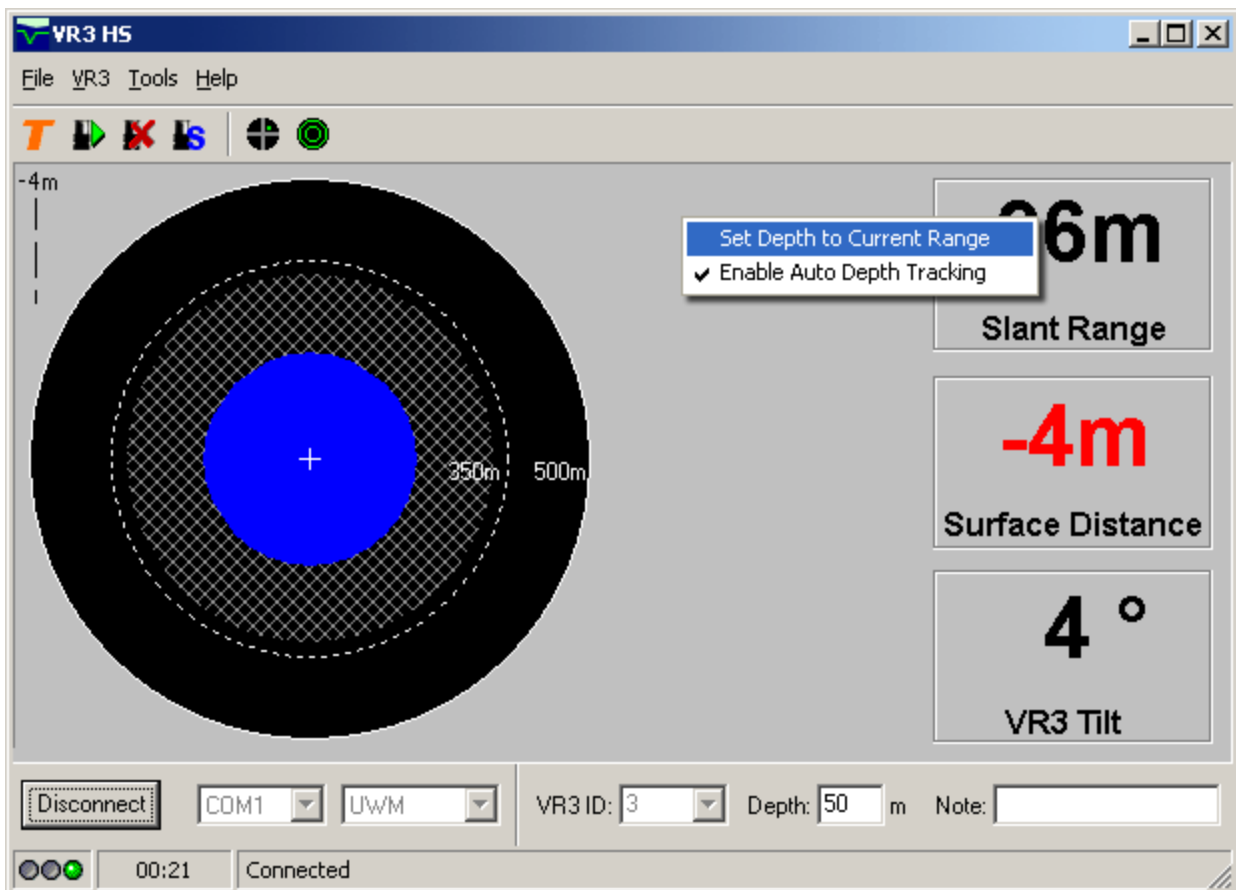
VR3 HS

File VR3 Tools Help

T S

-4m

350m 500m

Set Depth to Current Range
✔ Enable Auto Depth Tracking

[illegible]6m
Slant Range

-4m
Surface Distance

4 °
VR3 Tilt

Disconnect COM1 UWM VR3 ID: 3 Depth: 50 m Note:

00:21 Connected